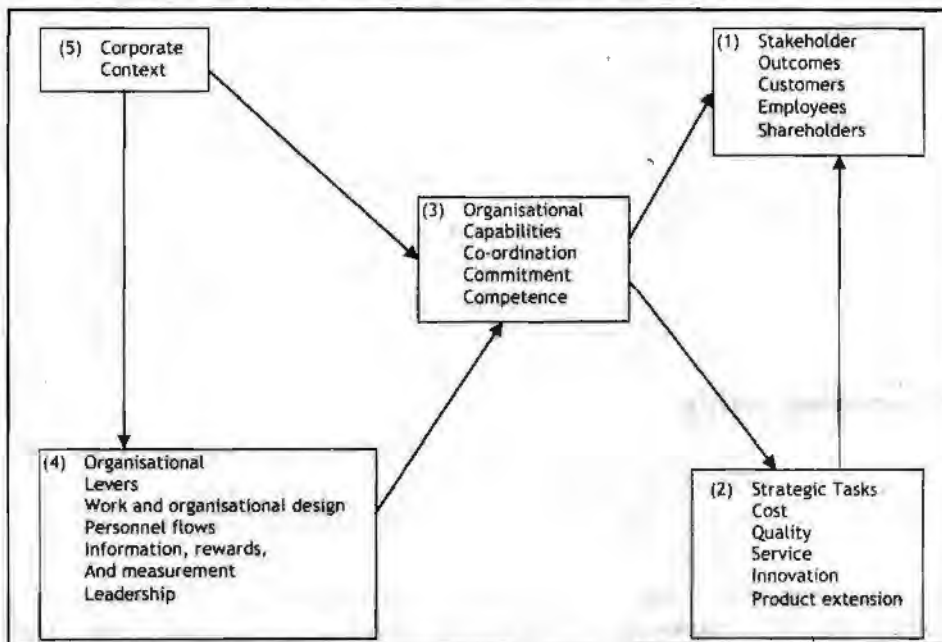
(5) Corporate Context

(1) Stakeholder Outcomes
Customers
Employees
Shareholders

(3) Organisational Capabilities
Co-ordination
Commitment
Competence

(4) Organisational Levers
Work and organisational design
Personnel flows
Information, rewards,
And measurement
Leadership

(2) Strategic Tasks
Cost
Quality
Service
Innovation
Product extension